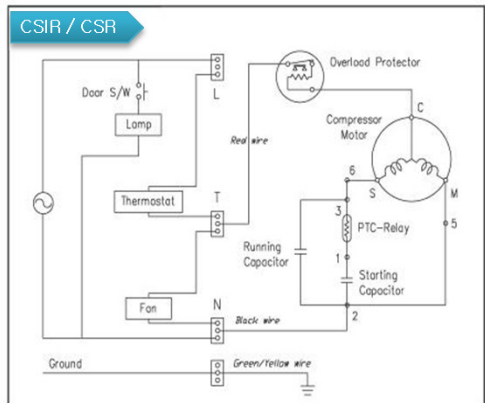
CSIR / CSR

Door S/W

L

Lamp

Overload Protector

Compressor Motor

C

Red wire

6

S

M

Thermostat

T

3

PTC-Relay

5

Running Capacitor

1

Starting Capacitor

Fan

N

Black wire

2

Ground

Green/Yellow wire